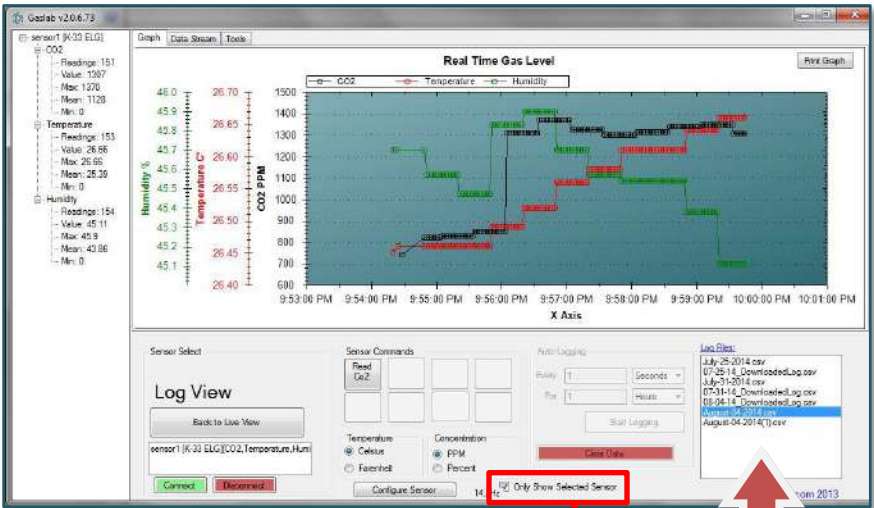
Gaslab v2.0.6.73

sensor1 [K-33 ELG]
CO2
Readings: 151
Value: 1307
Max: 1370
Mean: 1128
Min: 0
Temperature
Readings: 153
Value: 26.66
Max: 26.66
Mean: 25.39
Min: 0
Humidity
Readings: 154
Value: 45.11
Max: 45.9
Mean: 43.86
Min: 0

Graph | Data Stream | Tools

Real Time Gas Level

Print Graph

CO2 | Temperature | Humidity

Humidity %: 46.0, 45.9, 45.8, 45.7, 45.6, 45.5, 45.4, 45.3, 45.2, 45.1
Temperature C°: 26.70, 26.65, 26.60, 26.55, 26.50, 26.45, 26.40
CO2 PPM: 1500, 1400, 1300, 1200, 1100, 1000, 900, 800, 700, 600

9:53:00 PM | 9:54:00 PM | 9:55:00 PM | 9:56:00 PM | 9:57:00 PM | 9:58:00 PM | 9:59:00 PM | 10:00:00 PM | 10:01:00 PM

X Axis

Sensor Select

Log View

Back to Live View

sensor1 [K-33 ELG][CO2,Temperature,Humi

Connect | Disconnect

Sensor Commands

Read CO2

Temperature
Celsius
Farenheit

Concentration
PPM
Percent

Configure Sensor

14. Hz

Only Show Selected Sensor

Auto Logging
Every 1 Seconds
For 1 Hours
Start Logging

Clear Data

Log Files:
July-25-2014.csv
07-25-14_DownloadedLog.csv
July-31-2014.csv
07-31-14_DownloadedLog.csv
08-04-14_DownloadedLog.csv
August-04-2014.csv
August-04-2014(1).csv

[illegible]om 2013